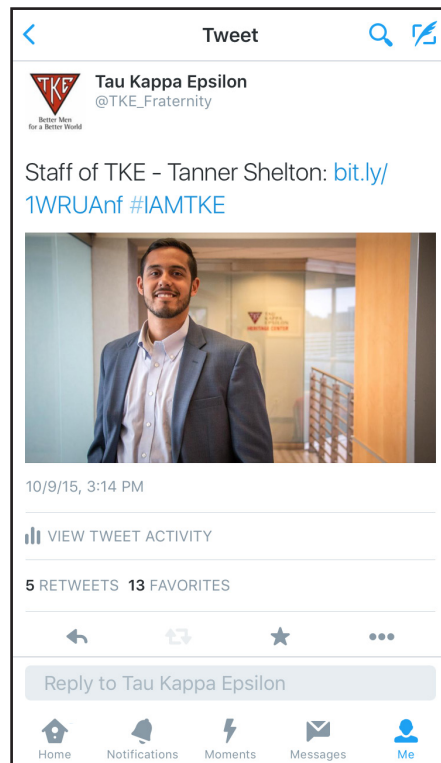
Tweet

TKE
Better Men for a Better World

Tau Kappa Epsilon
@TKE_Fraternity

Staff of TKE - Tanner Shelton: bit.ly/1WRUAnf #IAMTKE

10/9/15, 3:14 PM

VIEW TWEET ACTIVITY

5 RETWEETS 13 FAVORITES

Reply to Tau Kappa Epsilon

Home Notifications Moments Messages Me